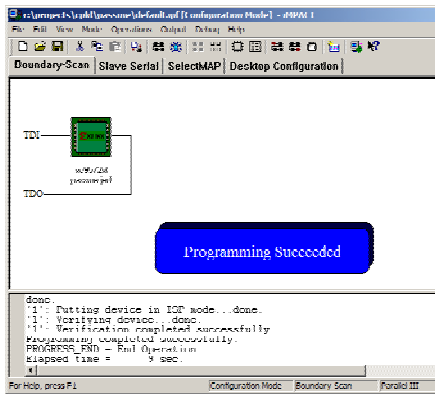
c:\projects\cpld\pacsome\default.ipf [Configuration Mode] - iMPACT

File Edit View Mode Operations Output Debug Help

Boundary-Scan | Slave Serial | SelectMAP | Desktop Configuration

TDI

xc95r72xl
pacsome.jed

TDO

Programming Succeeded

done.
'1': Putting device in ISP mode...done.
'1': Verifying device...done.
'1': Verification completed successfully
Programming completed successfully.
PROGRESS_END - End Operation.
Elapsed time =      9 sec.

For Help, press F1 | Configuration Mode | Boundary Scan | Parallel III